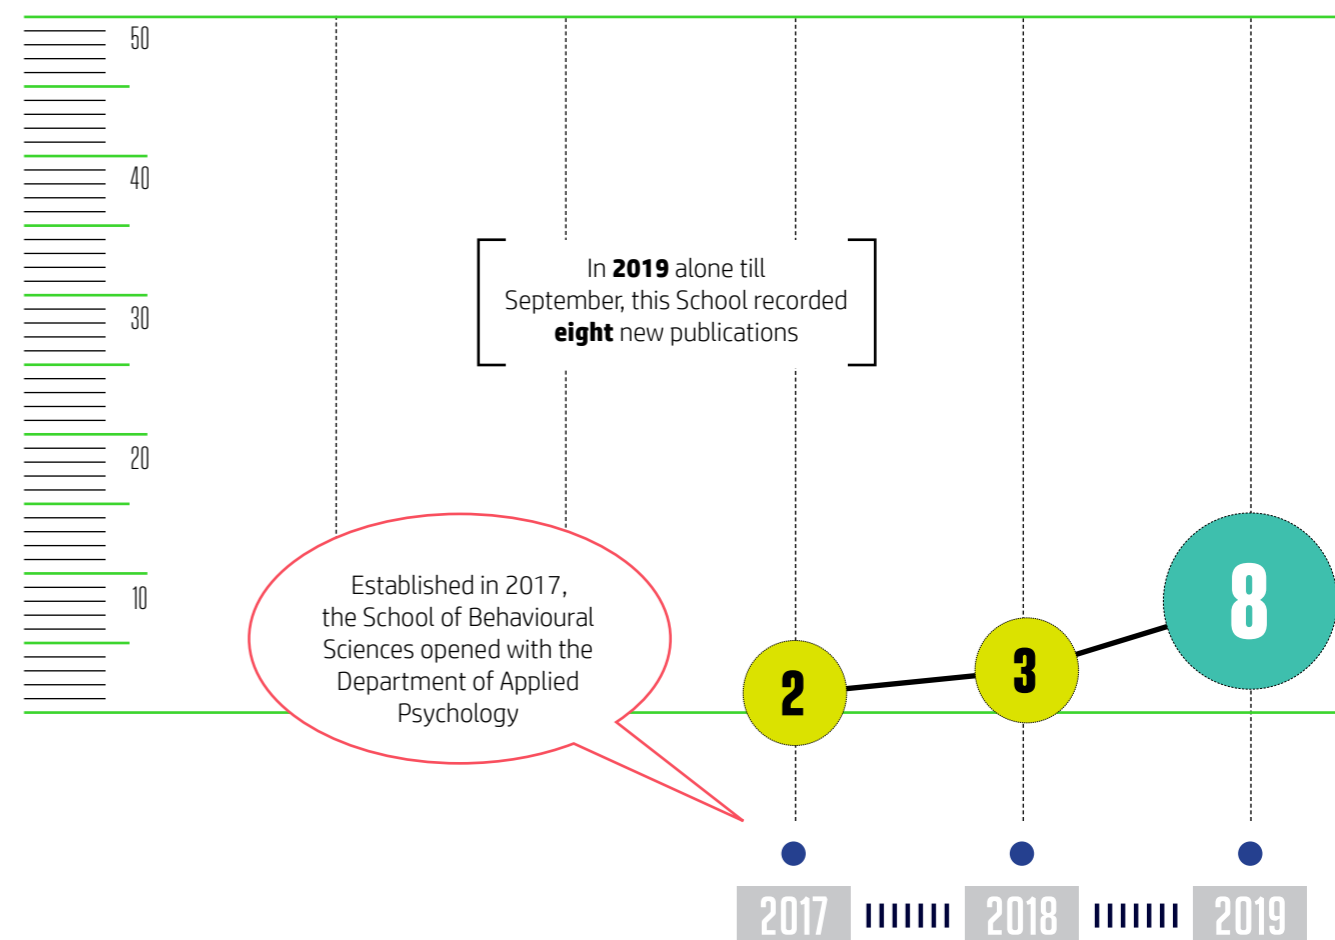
50

40

30

20

10

In **2019** alone till September, this School recorded **eight** new publications

Established in 2017, the School of Behavioural Sciences opened with the Department of Applied Psychology

2

3

8

2017

2018

2019